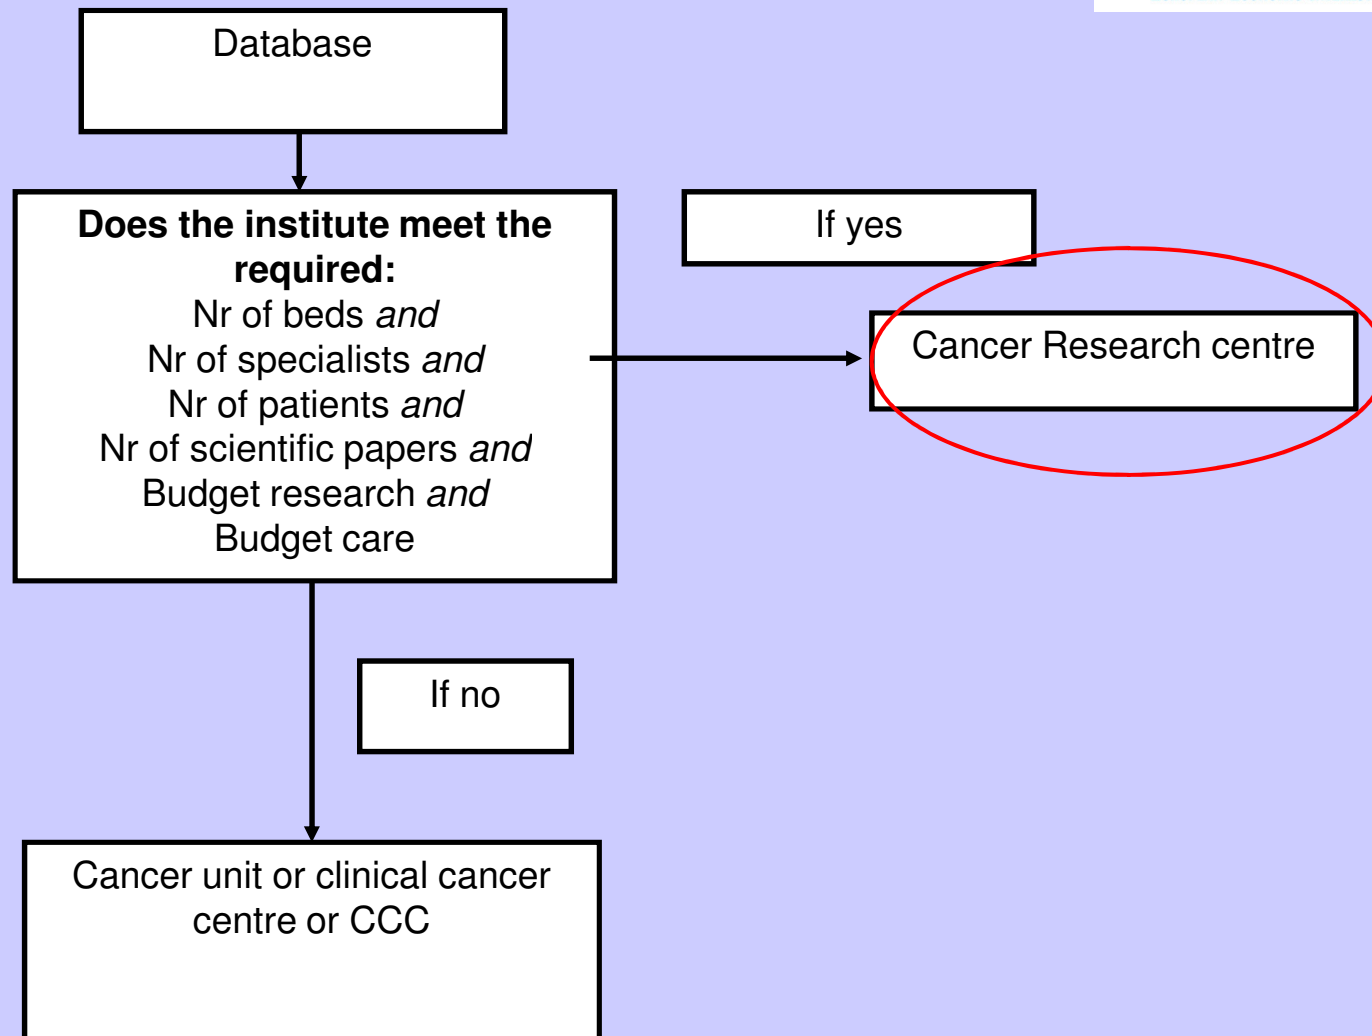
Database

**Does the institute meet the required:**
Nr of beds *and*
Nr of specialists *and*
Nr of patients *and*
Nr of scientific papers *and*
Budget research *and*
Budget care

If yes

Cancer Research centre

If no

Cancer unit or clinical cancer centre or CCC